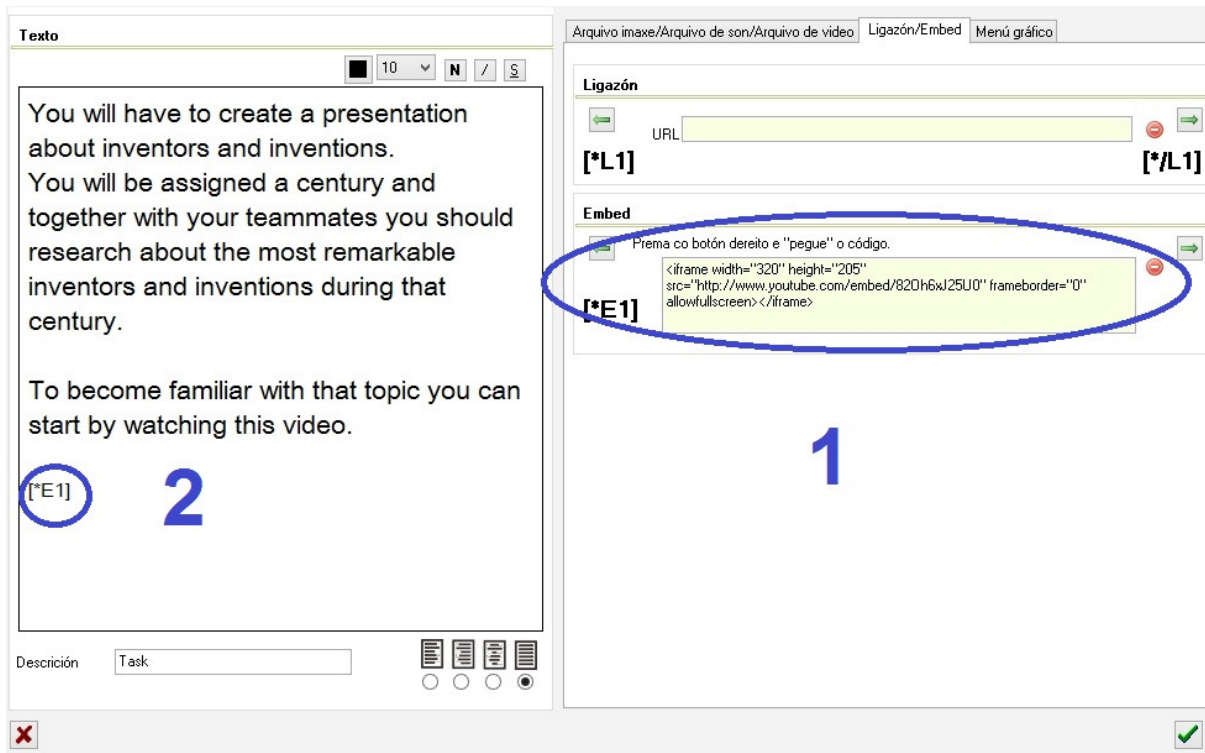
Texto

10 N / S

You will have to create a presentation about inventors and inventions.
You will be assigned a century and together with your teammates you should research about the most remarkable inventors and inventions during that century.

To become familiar with that topic you can start by watching this video.

[*E1]

2

Descrición Task

Arquivo imaxe/Arquivo de son/Arquivo de video | Ligazón/Embed | Menú gráfico

Ligazón

URL

[*L1] [*/L1]

Embed

Prema co botón dereito e "pegue" o código.

[*E1]

<iframe width="320" height="205" src="http://www.youtube.com/embed/82Oh6xJ25U0" frameborder="0" allowfullscreen></iframe>

1